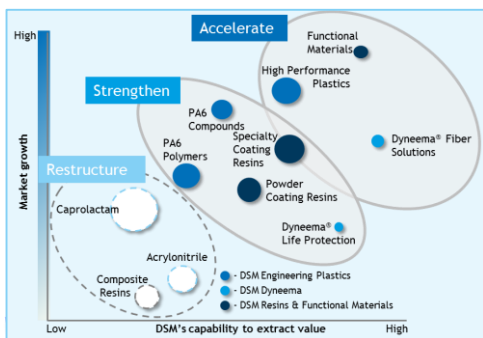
High

Market growth

Low

DSM's capability to extract value

High

Accelerate

Strengthen

Restructure

Functional Materials

High Performance Plastics

PA6 Compounds

Specialty Coating Resins

Dyneema® Fiber Solutions

PA6 Polymers

Powder Coating Resins

Dyneema® Life Protection

Caprolactam

Acrylonitrile

Composite Resins

- DSM Engineering Plastics
- DSM Dyneema
- DSM Resins & Functional Materials